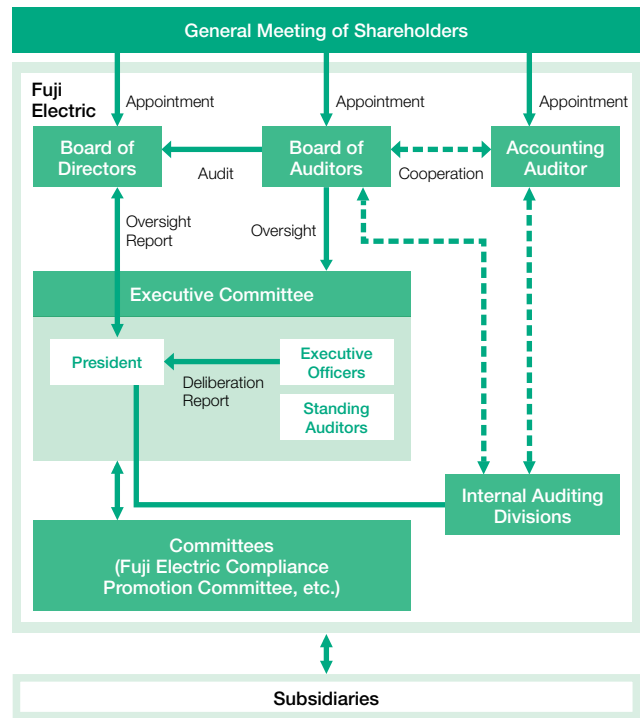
General Meeting of Shareholders

Fuji Electric

Appointment

Appointment

Appointment

Board of Directors

Audit

Board of Auditors

Cooperation

Accounting Auditor

Oversight Report

Oversight

Executive Committee

President

Deliberation Report

Executive Officers

Standing Auditors

Internal Auditing Divisions

Committees (Fuji Electric Compliance Promotion Committee, etc.)

Subsidiaries